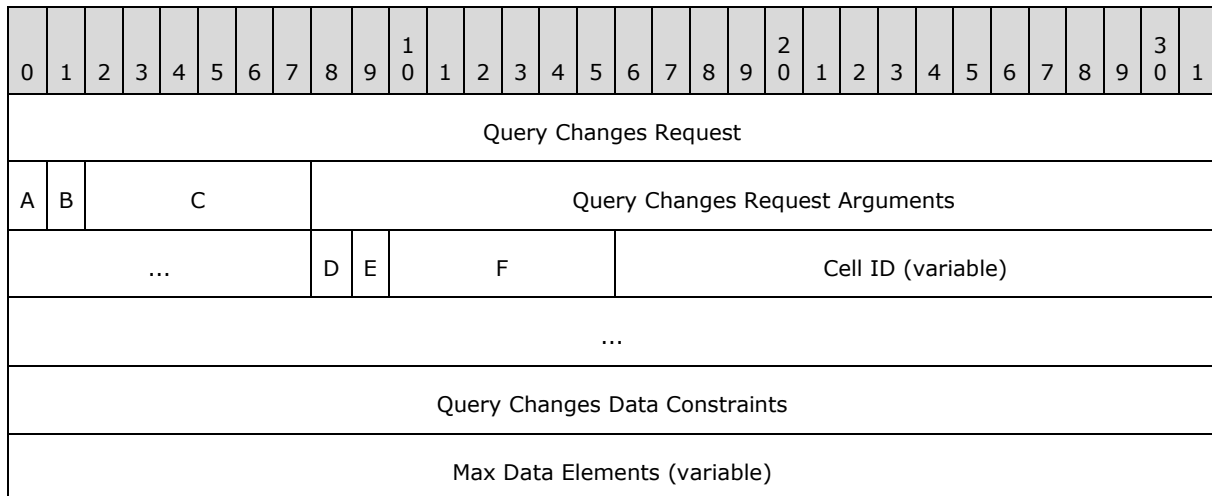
| 0 | 1 | 2 | 3 | 4 | 5 | 6 | 7 | 8 | 9 | 1 0 | 1 | 2 | 3 | 4 | 5 | 6 | 7 | 8 | 9 | 2 0 | 1 | 2 | 3 | 4 | 5 | 6 | 7 | 8 | 9 | 3 0 | 1 |
|---|---|---|---|---|---|---|---|---|---|---|---|---|---|---|---|---|---|---|---|---|---|---|---|---|---|---|---|---|---|---|---|
| Query Changes Request | | | | | | | | | | | | | | | | | | | | | | | | | | | | | | | |
| A | B | C | | | | | | Query Changes Request Arguments | | | | | | | | | | | | | | | | | | | | | | | |
| ... | | | | | | | | D | E | F | | | | | | Cell ID (variable) | | | | | | | | | | | | | | | |
| ... | | | | | | | | | | | | | | | | | | | | | | | | | | | | | | | |
| Query Changes Data Constraints | | | | | | | | | | | | | | | | | | | | | | | | | | | | | | | |
| Max Data Elements (variable) | | | | | | | | | | | | | | | | | | | | | | | | | | | | | | | |